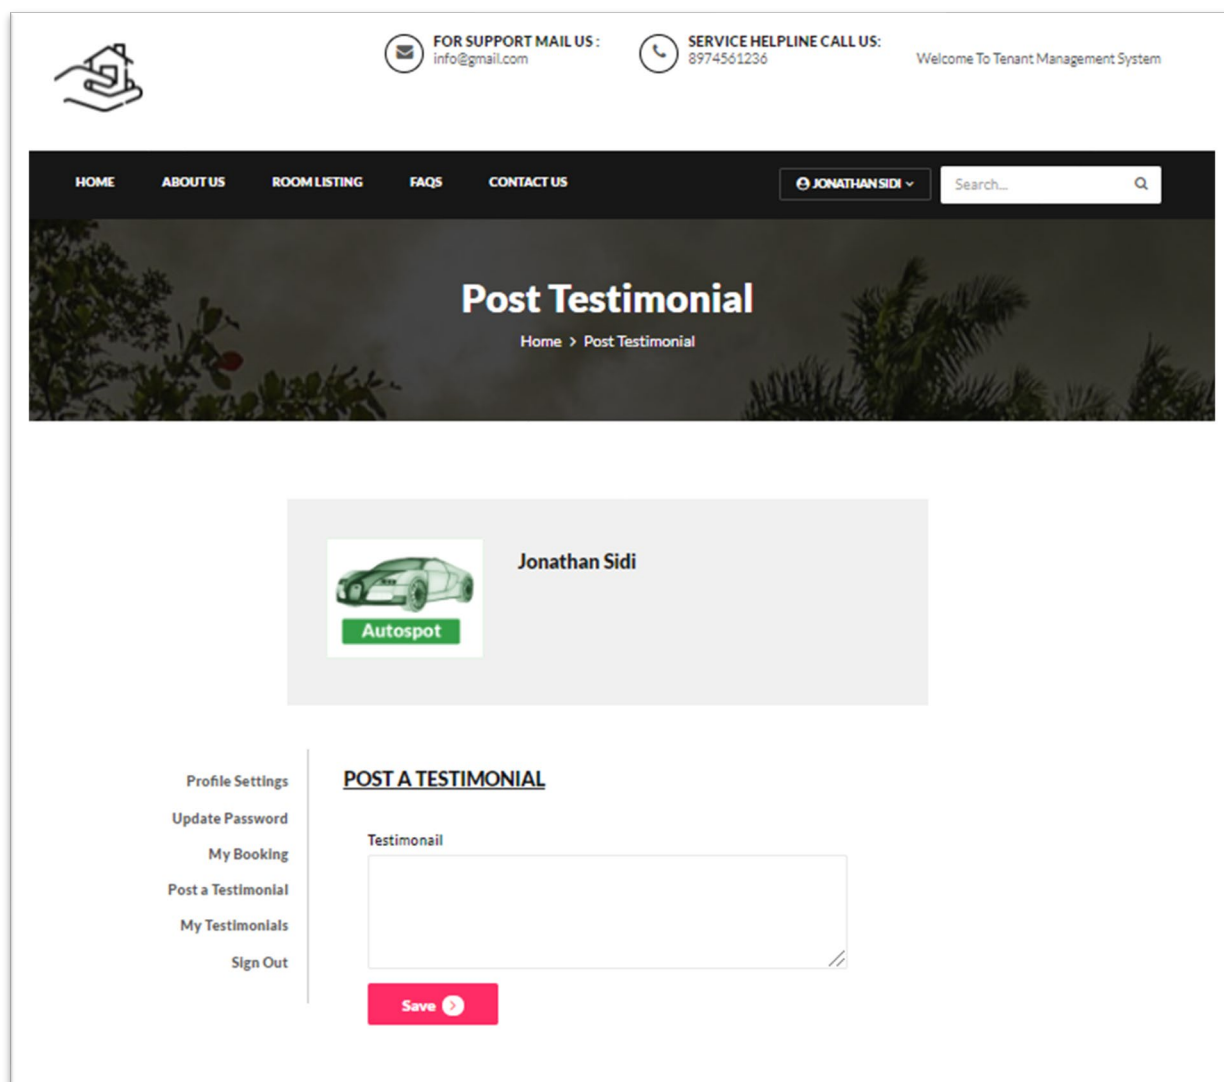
FOR SUPPORT MAIL US :
info@gmail.com

SERVICE HELPLINE CALL US:
8974561236

Welcome To Tenant Management System

HOME ABOUT US ROOM LISTING FAQS CONTACT US

JONATHAN SIDI

Search...

Post Testimonial

Home > Post Testimonial

Autospot

Jonathan Sidi

Profile Settings
Update Password
My Booking
Post a Testimonial
My Testimonials
Sign Out

POST A TESTIMONIAL

Testimonail

Save